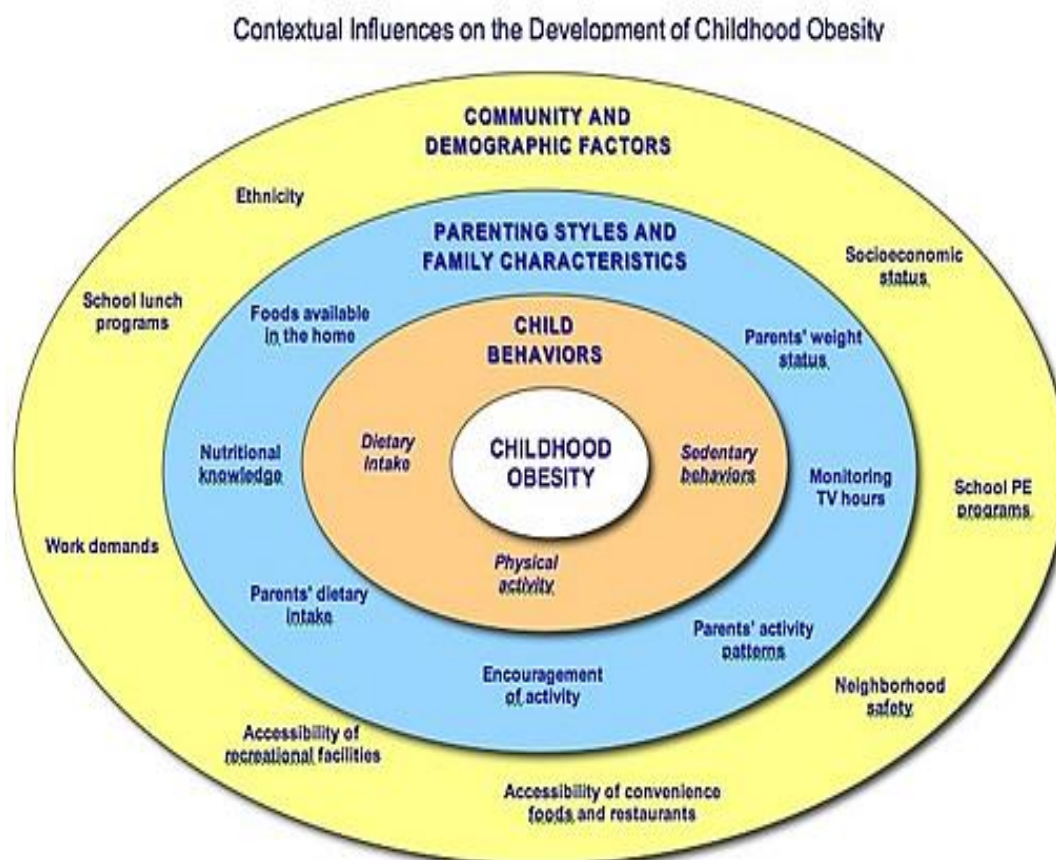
Contextual Influences on the Development of Childhood Obesity

COMMUNITY AND DEMOGRAPHIC FACTORS

Ethnicity

Socioeconomic status

School lunch programs

PARENTING STYLES AND FAMILY CHARACTERISTICS

Foods available in the home

CHILD BEHAVIORS

Parents' weight status

Nutritional knowledge

Dietary intake

CHILDHOOD OBESITY

Sedentary behaviors

Monitoring TV hours

School PE programs

Work demands

Physical activity

Parents' dietary intake

Parents' activity patterns

Encouragement of activity

Neighborhood safety

Accessibility of recreational facilities

Accessibility of convenience foods and restaurants